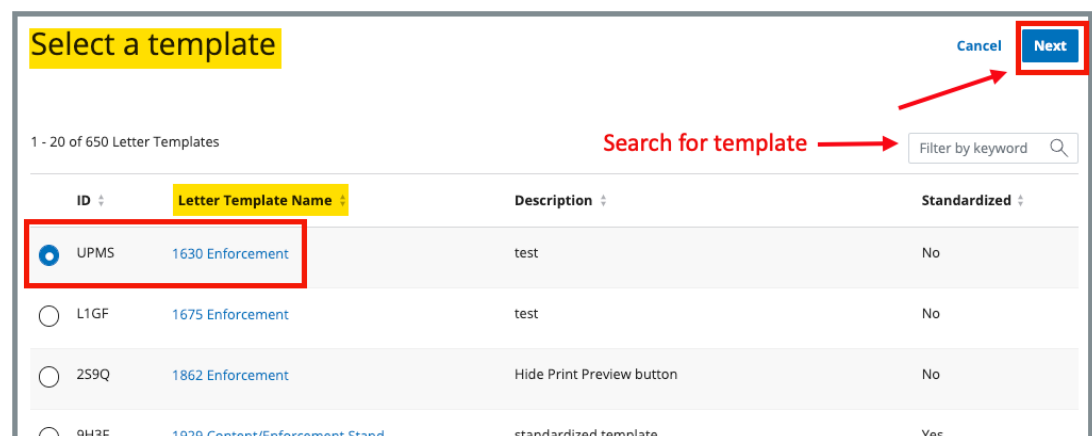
Select a template

Cancel Next

Search for template

1 - 20 of 650 Letter Templates

Filter by keyword

| | ID | Letter Template Name | Description | Standardized |
|---|---|---|---|---|
| | UPMS | 1630 Enforcement | test | No |
| | L1GF | 1675 Enforcement | test | No |
| | 2S9Q | 1862 Enforcement | Hide Print Preview button | No |
| | 9H3F | 1929 Content/Enforcement Stand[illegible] | standardized template | Yes |